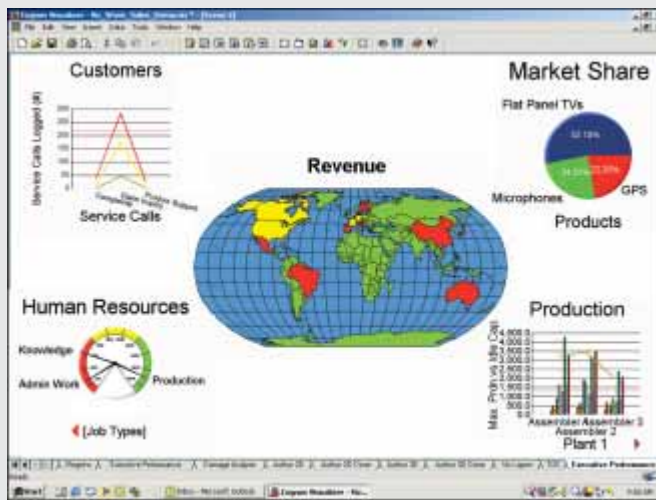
Customers

Service Calls Logged (#)

300
250
200
150
100
50
0

Service Calls

Market Share

Flat Panel TVs

52.78%

24.31%

22.92%

Microphones

GPS

Products

Revenue

Human Resources

Knowledge

Admin Work

Production

[Job Types]

Production

Max. Prdn vs Idle Cap.

4,000.0
3,500.0
3,000.0
2,500.0
2,000.0
1,500.0
1,000.0
500.0
0.0

Assembler 1 Assembler 3
Assembler 2

Plant 1

Start

Executive Performance